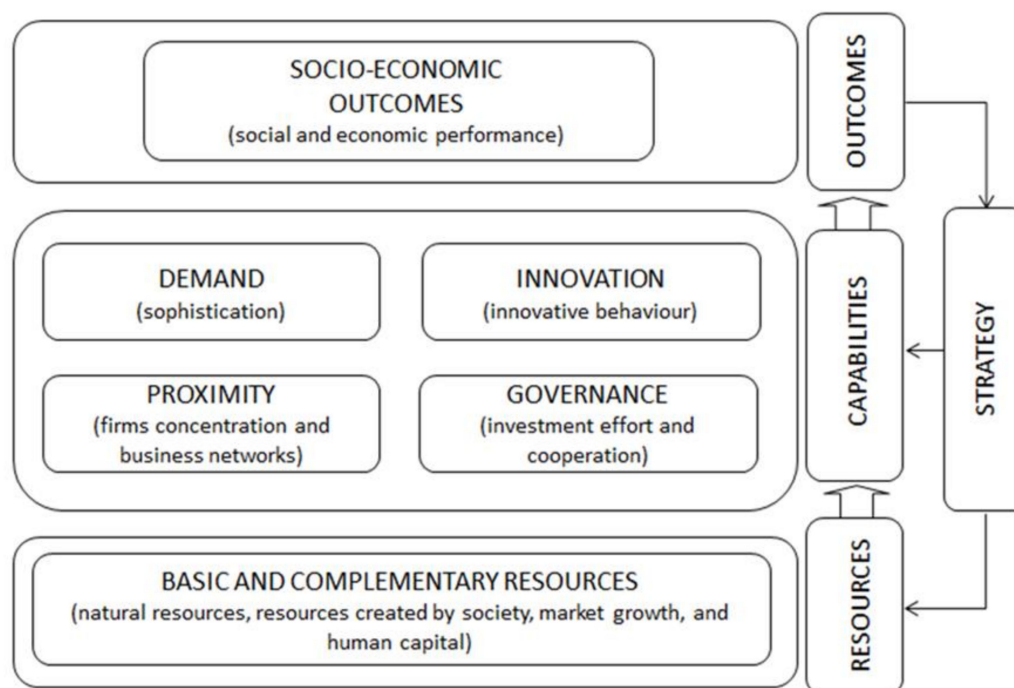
SOCIO-ECONOMIC OUTCOMES
(social and economic performance)

OUTCOMES

DEMAND
(sophistication)

INNOVATION
(innovative behaviour)

PROXIMITY
(firms concentration and business networks)

GOVERNANCE
(investment effort and cooperation)

CAPABILITIES

STRATEGY

BASIC AND COMPLEMENTARY RESOURCES
(natural resources, resources created by society, market growth, and human capital)

RESOURCES